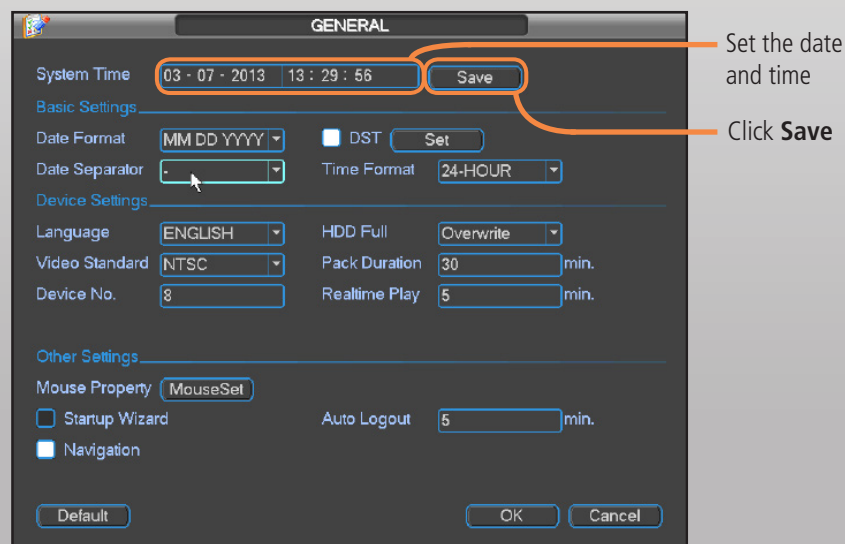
GENERAL

System Time 03 - 07 - 2013 13 : 29 : 56 Save

Set the date and time

Click **Save**

Basic Settings

Date Format MM DD YYYY DST Set

Date Separator - Time Format 24-HOUR

Device Settings

Language ENGLISH HDD Full Overwrite

Video Standard NTSC Pack Duration 30 min.

Device No. 8 Realtime Play 5 min.

Other Settings

Mouse Property MouseSet

Startup Wizard Auto Logout 5 min.

Navigation

Default OK Cancel